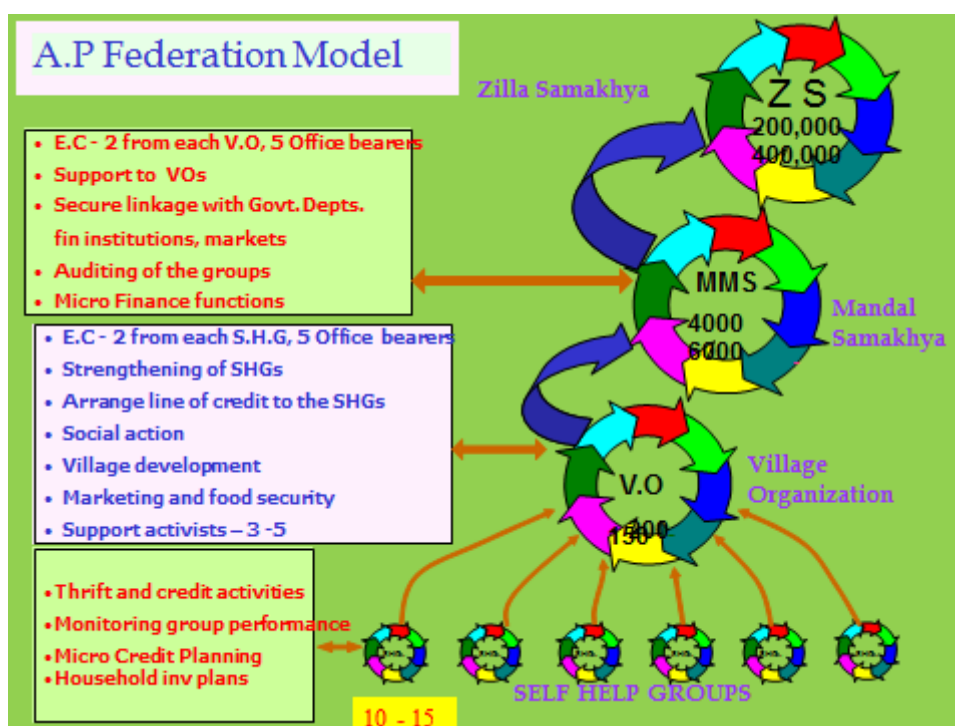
A.P Federation Model

Zilla Samakhya

- E.C - 2 from each V.O, 5 Office bearers
- Support to VOs
- Secure linkage with Govt. Depts. fin institutions, markets
- Auditing of the groups
- Micro Finance functions

Z S
200,000
400,000

MMS
4000
6000

Mandal Samakhya

- E.C - 2 from each S.H.G, 5 Office bearers
- Strengthening of SHGs
- Arrange line of credit to the SHGs
- Social action
- Village development
- Marketing and food security
- Support activists – 3 -5

V.O
150 400

Village Organization

- Thrift and credit activities
- Monitoring group performance
- Micro Credit Planning
- Household inv plans

SELF HELP GROUPS

10 - 15